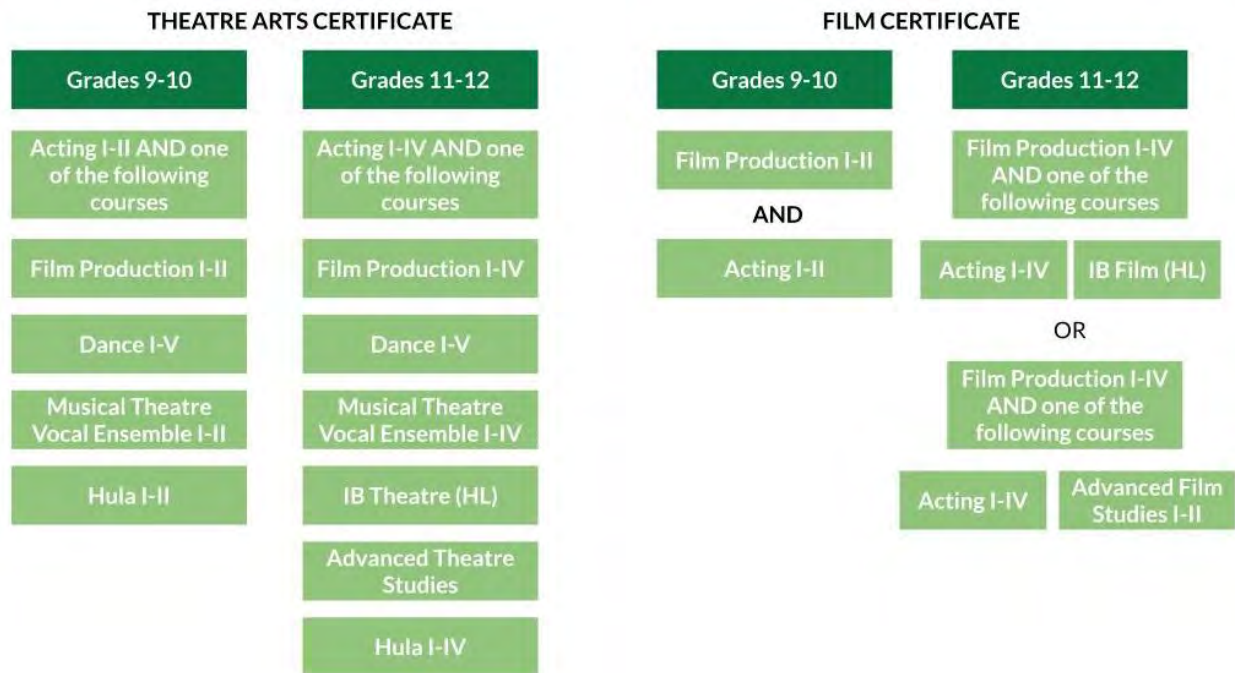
THEATRE ARTS CERTIFICATE

Grades 9-10

Acting I-II AND one of the following courses

Film Production I-II

Dance I-V

Musical Theatre Vocal Ensemble I-II

Hula I-II

Grades 11-12

Acting I-IV AND one of the following courses

Film Production I-IV

Dance I-V

Musical Theatre Vocal Ensemble I-IV

IB Theatre (HL)

Advanced Theatre Studies

Hula I-IV

FILM CERTIFICATE

Grades 9-10

Film Production I-II

AND

Acting I-II

Grades 11-12

Film Production I-IV AND one of the following courses

Acting I-IV

IB Film (HL)

OR

Film Production I-IV AND one of the following courses

Acting I-IV

Advanced Film Studies I-II